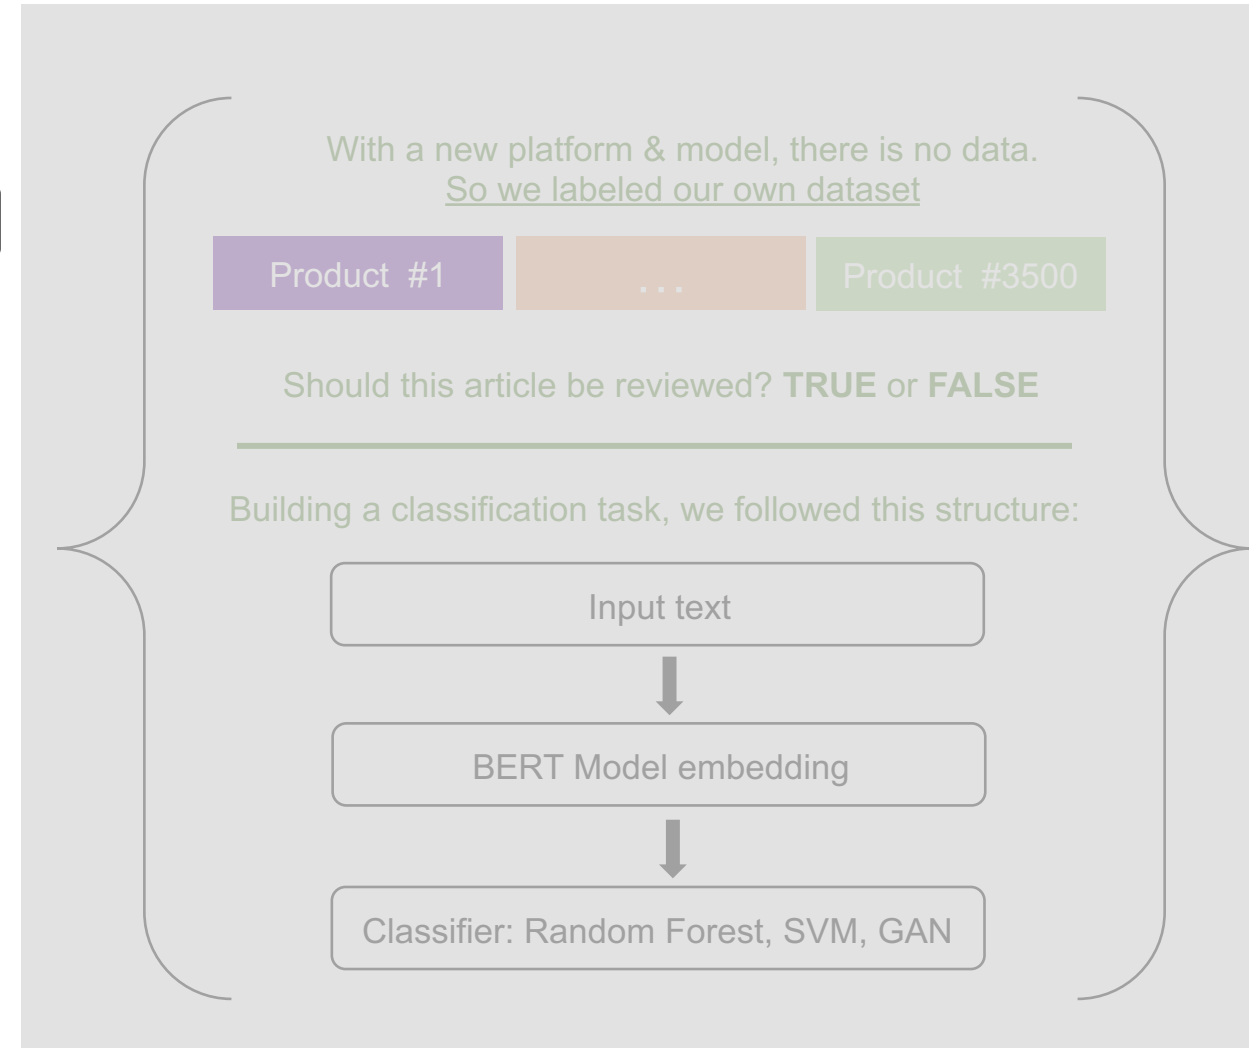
With a new platform & model, there is no data.
So we labeled our own dataset

Product #1 ... Product #3500

Should this article be reviewed? **TRUE** or **FALSE**

Building a classification task, we followed this structure:

Input text

BERT Model embedding

Classifier: Random Forest, SVM, GAN